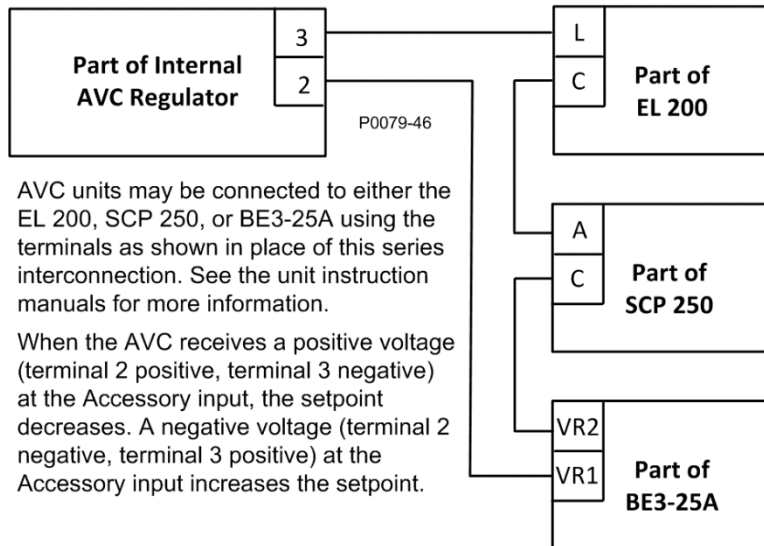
Part of Internal AVC Regulator

3

2

P0079-46

L

C

Part of EL 200

A

C

Part of SCP 250

VR2

VR1

Part of BE3-25A

AVC units may be connected to either the EL 200, SCP 250, or BE3-25A using the terminals as shown in place of this series interconnection. See the unit instruction manuals for more information.

When the AVC receives a positive voltage (terminal 2 positive, terminal 3 negative) at the Accessory input, the setpoint decreases. A negative voltage (terminal 2 negative, terminal 3 positive) at the Accessory input increases the setpoint.